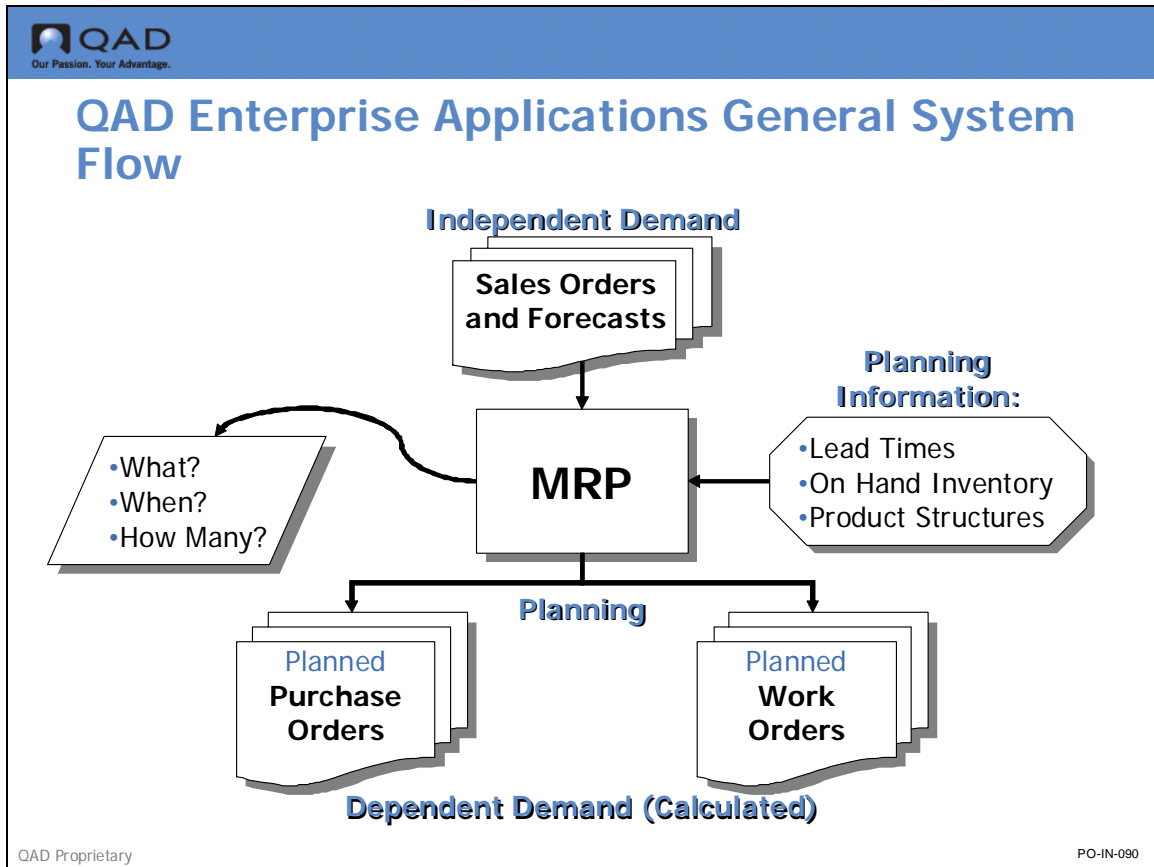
QAD
Our Passion. Your Advantage.

QAD Enterprise Applications General System Flow

Independent Demand

Sales Orders and Forecasts

Planning Information:

•Lead Times
•On Hand Inventory
•Product Structures

•What?
•When?
•How Many?

MRP

Planning

Planned
Purchase Orders

Planned
Work Orders

Dependent Demand (Calculated)

QAD Proprietary

PO-IN-090